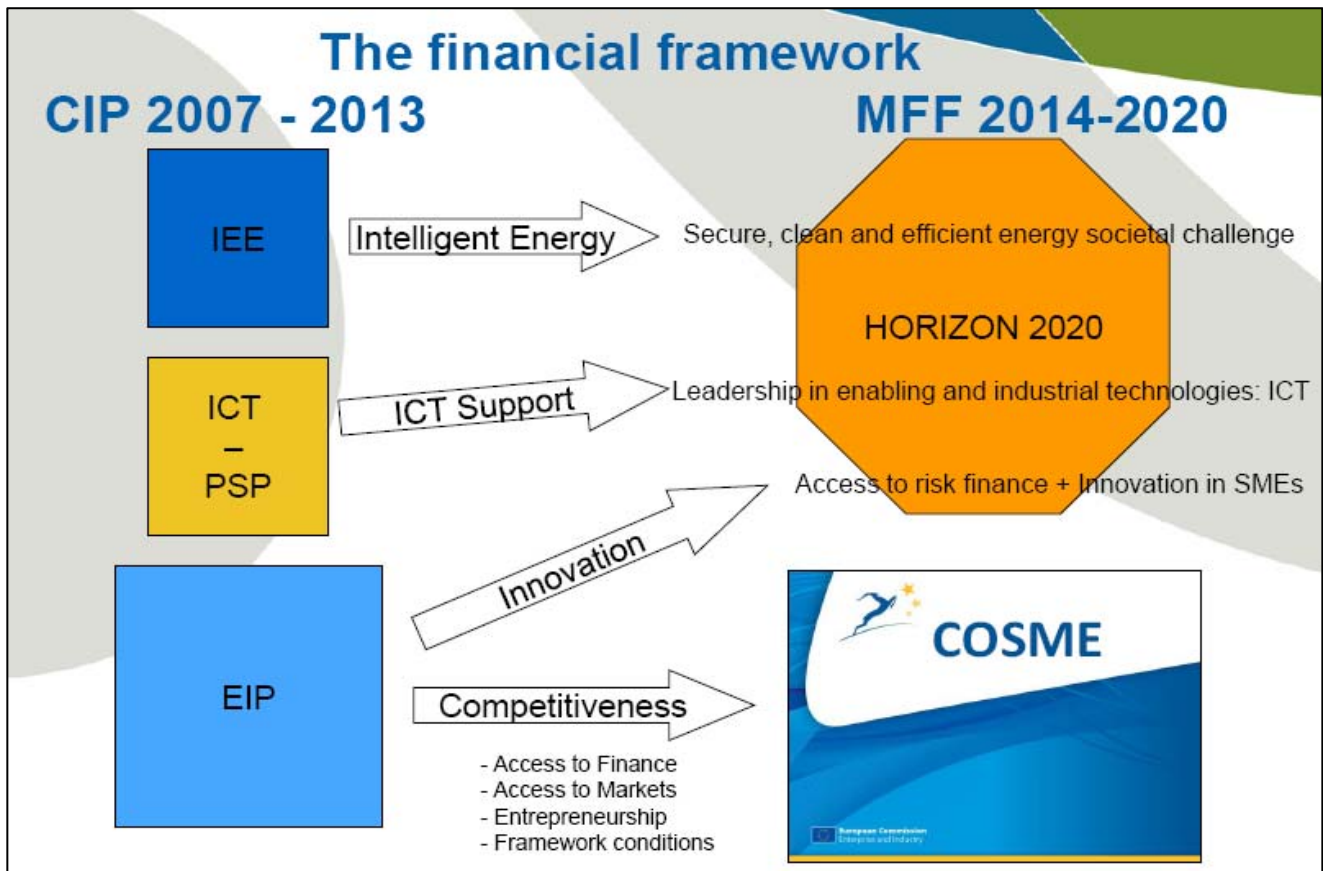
The financial framework

CIP 2007 - 2013

MFF 2014-2020

IEE

Intelligent Energy

Secure, clean and efficient energy societal challenge

HORIZON 2020

ICT – PSP

ICT Support

Leadership in enabling and industrial technologies: ICT

Access to risk finance + Innovation in SMEs

Innovation

EIP

Competitiveness

- Access to Finance
- Access to Markets
- Entrepreneurship
- Framework conditions

COSME

European Commission
Enterprise and Industry